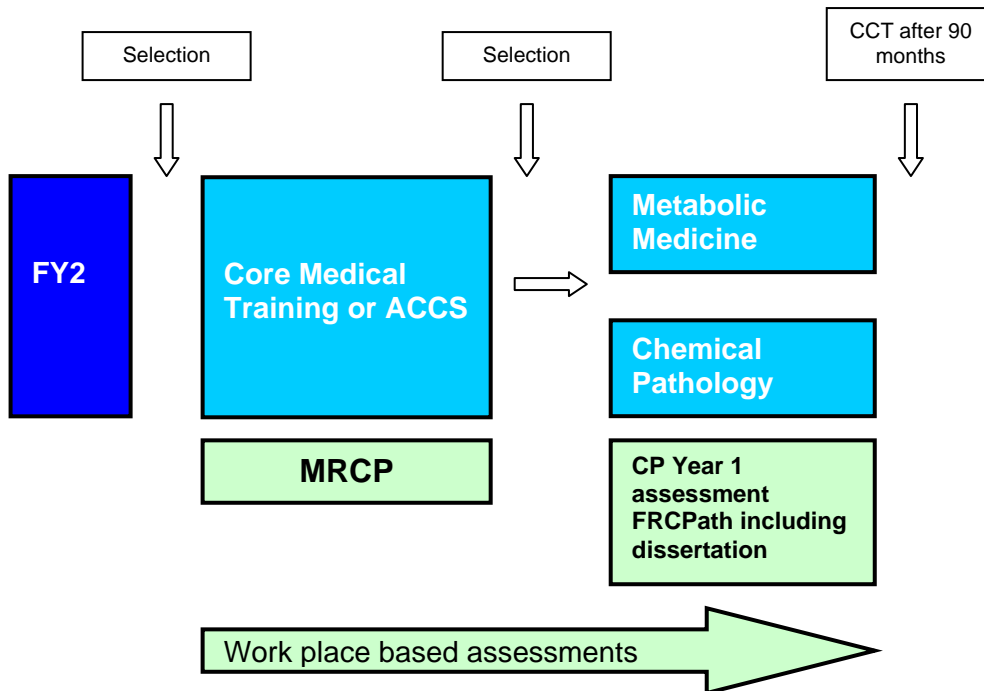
Selection

Selection

CCT after 90 months

FY2

Core Medical Training or ACCS

Metabolic Medicine

Chemical Pathology

MRCP

CP Year 1 assessment FRCPath including dissertation

Work place based assessments